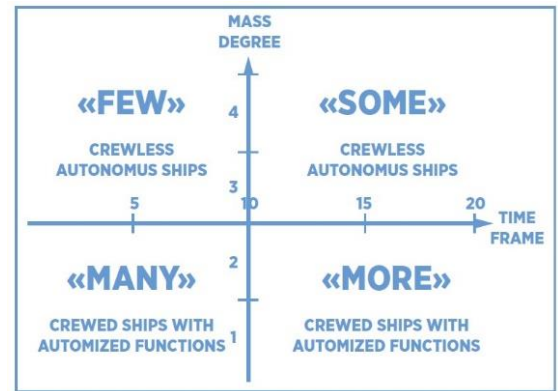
MASS DEGREE

«FEW»

4

CREWLESS AUTONOMUS SHIPS

«SOME»

CREWLESS AUTONOMUS SHIPS

3

5

10

15

20

TIME FRAME

2

«MANY»

CREWED SHIPS WITH AUTOMIZED FUNCTIONS

1

«MORE»

CREWED SHIPS WITH AUTOMIZED FUNCTIONS